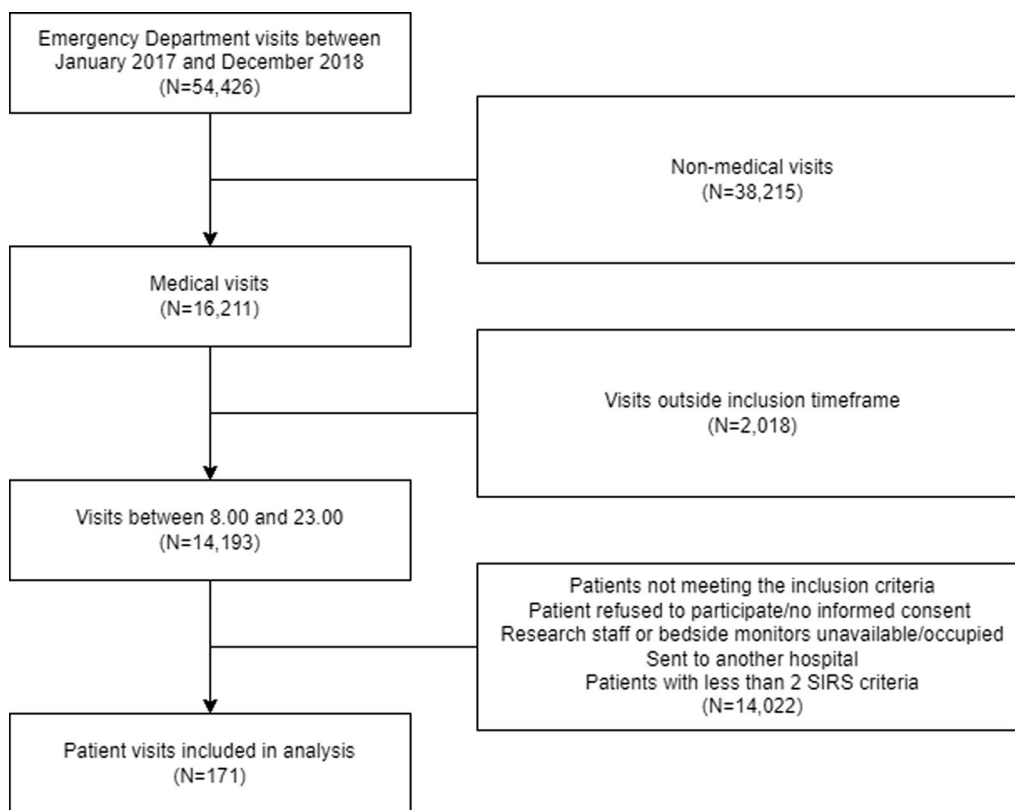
Emergency Department visits between January 2017 and December 2018
(N=54,426)

Non-medical visits
(N=38,215)

Medical visits
(N=16,211)

Visits outside inclusion timeframe
(N=2,018)

Visits between 8.00 and 23.00
(N=14,193)

Patients not meeting the inclusion criteria
Patient refused to participate/no informed consent
Research staff or bedside monitors unavailable/occupied
Sent to another hospital
Patients with less than 2 SIRS criteria
(N=14,022)

Patient visits included in analysis
(N=171)